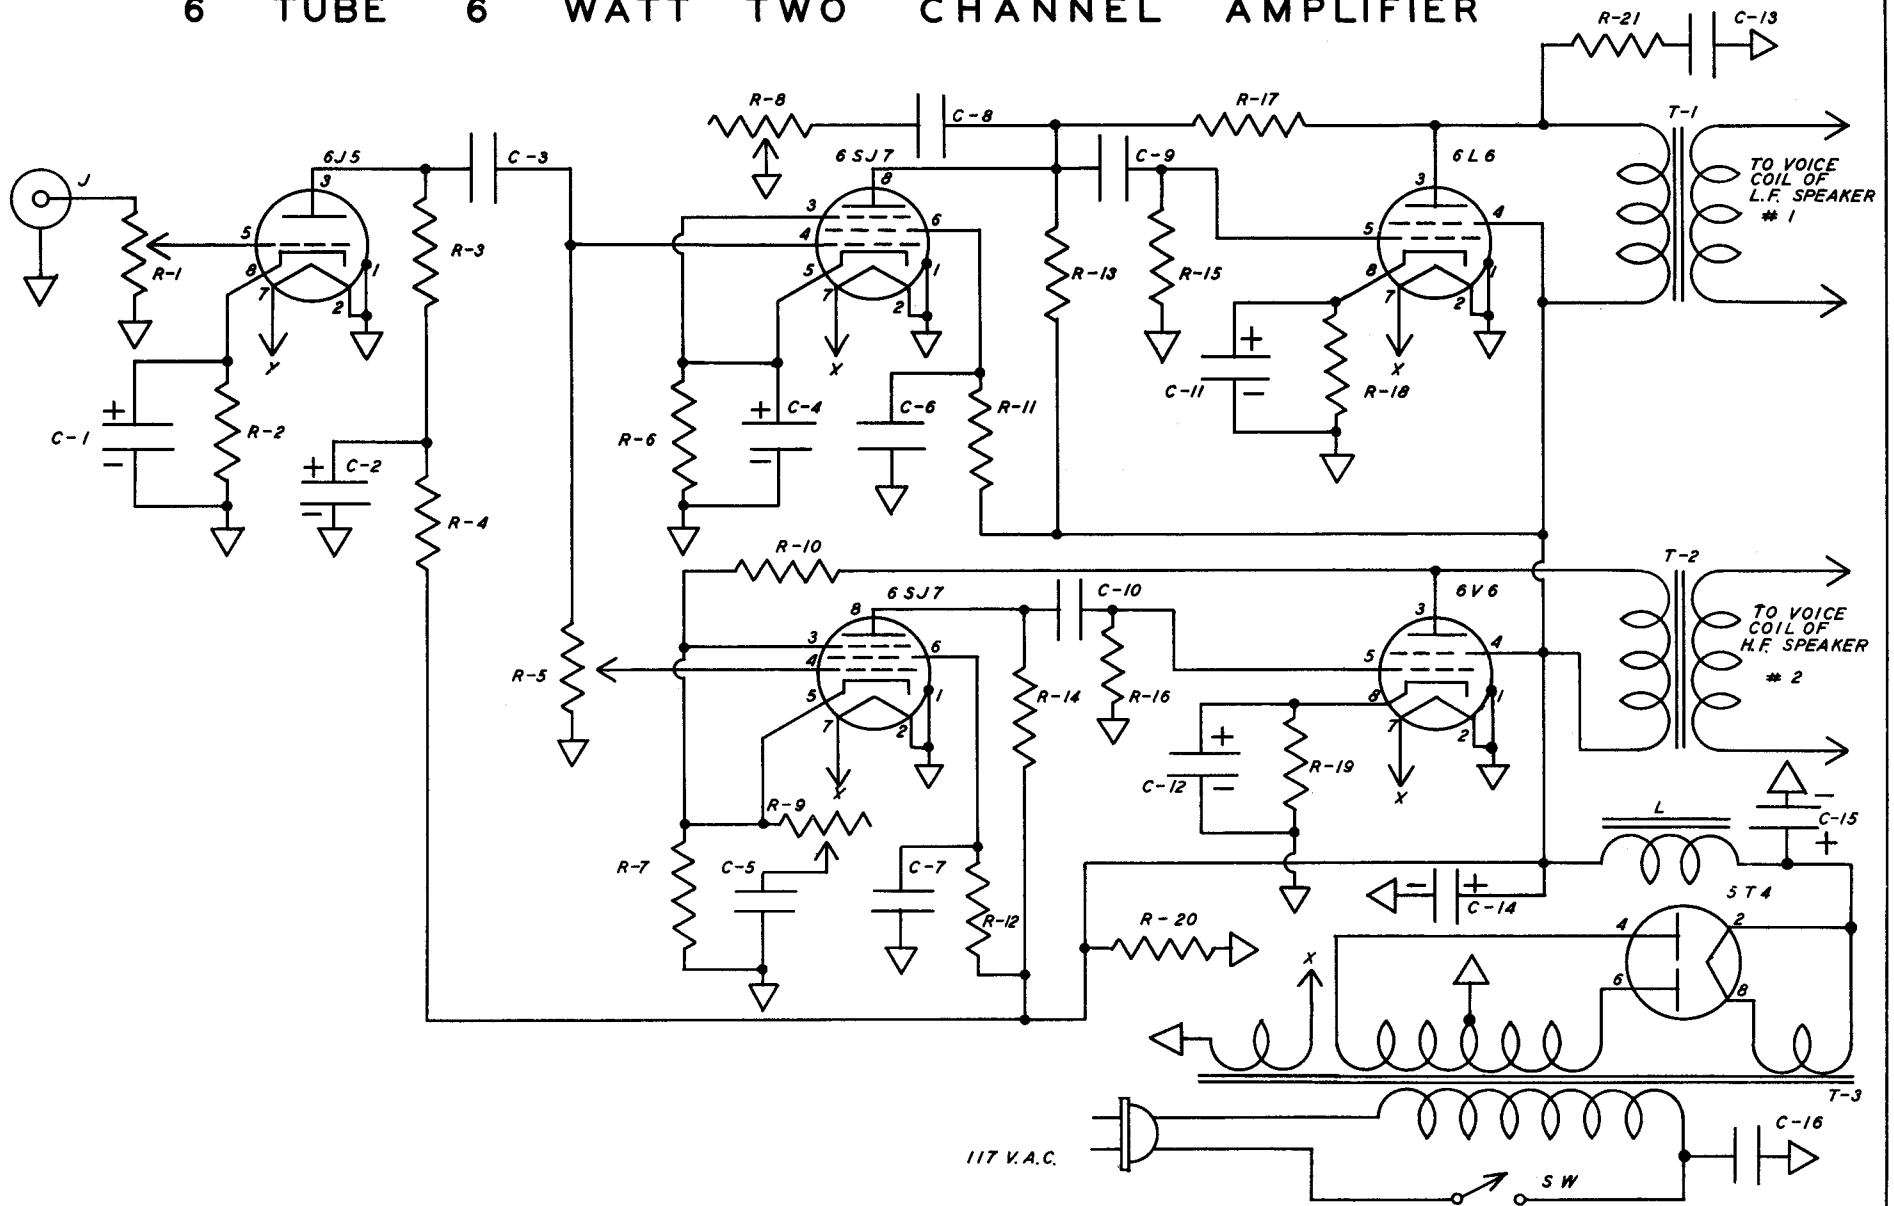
6 TUBE 6 WATT TWO CHANNEL AMPLIFIER

R-21
C-13
R-8
C-8
R-17
T-1
6J5
C-3
6SJ7
C-9
6L6
J
3
8
3
TO VOICE COIL OF L.F. SPEAKER # 1
5
3
6
4
R-1
R-3
4
5
4
8
1
5
1
R-13
R-15
8
1
7
2
7
2
7
2
Y
X
X
C-11
R-18
C-1
R-2
R-6
C-4
C-6
R-11
C-2
R-4
R-10
T-2
6SJ7
C-10
6V6
8
3
TO VOICE COIL OF H.F. SPEAKER # 2
3
6
R-5
4
5
4
5
1
R-14
R-16
8
1
7
2
7
2
X
C-12
R-19
X
R-9
L
C-15
R-7
C-5
C-7
R-12
C-14
5T4
R-20
4
2
X
6
8
T-3
C-16
117 V.A.C.
SW